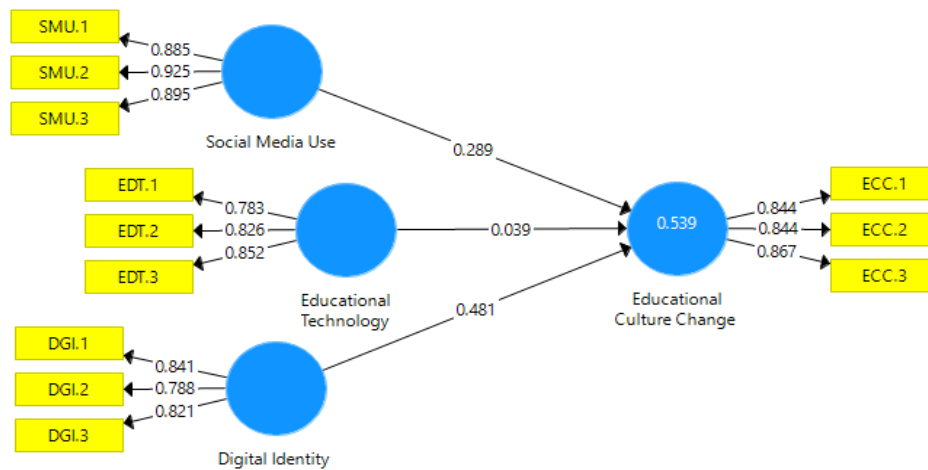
SMU.1
0.885
SMU.2
0.925
SMU.3
0.895
Social Media Use
0.289
EDT.1
0.783
EDT.2
0.826
EDT.3
0.852
Educational Technology
0.039
0.539
Educational Culture Change
0.844
ECC.1
0.844
ECC.2
0.867
ECC.3
0.481
DGI.1
0.841
DGI.2
0.788
DGI.3
0.821
Digital Identity